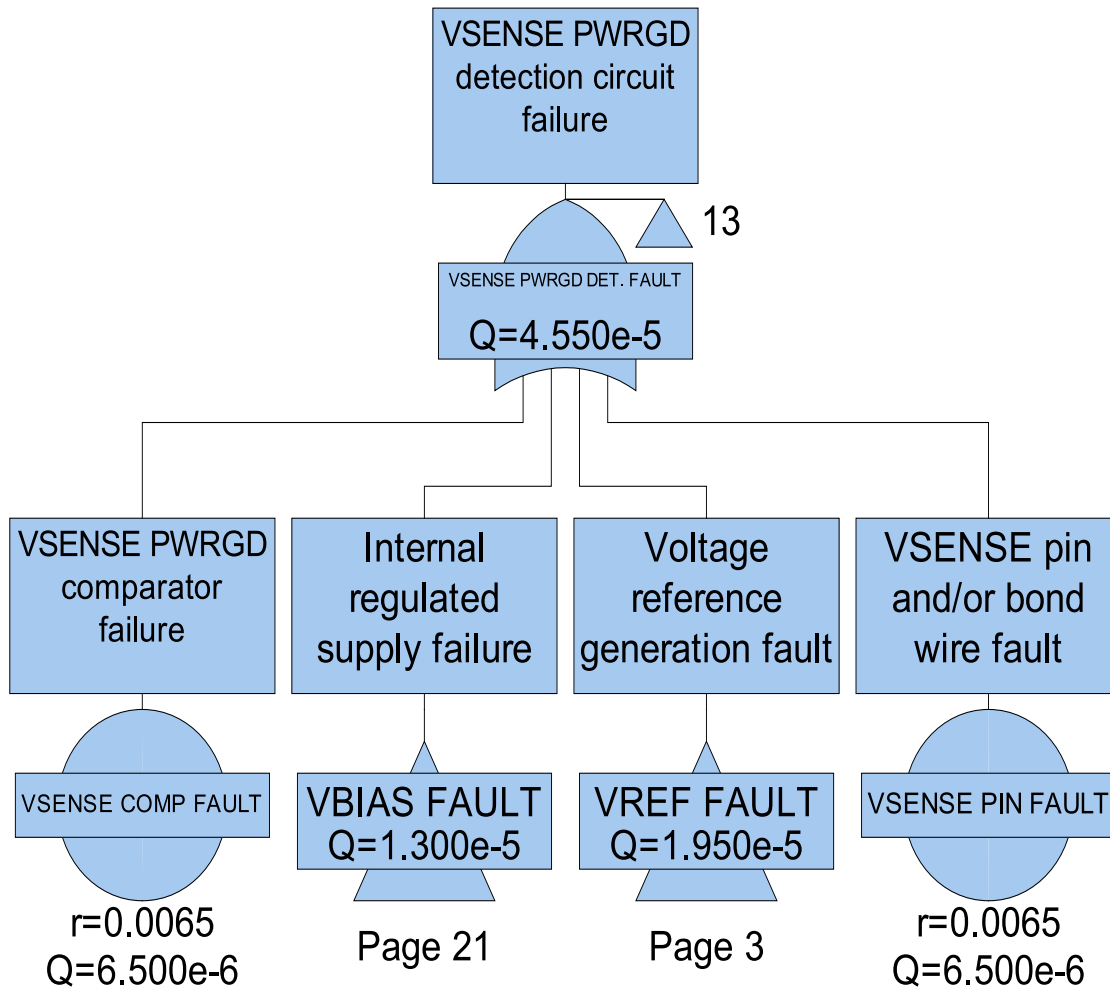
VSENSE PWRGD detection circuit failure

13

VSENSE PWRGD DET. FAULT

Q=4.550e-5

VSENSE PWRGD comparator failure

VSENSE COMP FAULT

r=0.0065
Q=6.500e-6

Internal regulated supply failure

VBIAS FAULT
Q=1.300e-5

Page 21

Voltage reference generation fault

VREF FAULT
Q=1.950e-5

Page 3

VSENSE pin and/or bond wire fault

VSENSE PIN FAULT

r=0.0065
Q=6.500e-6